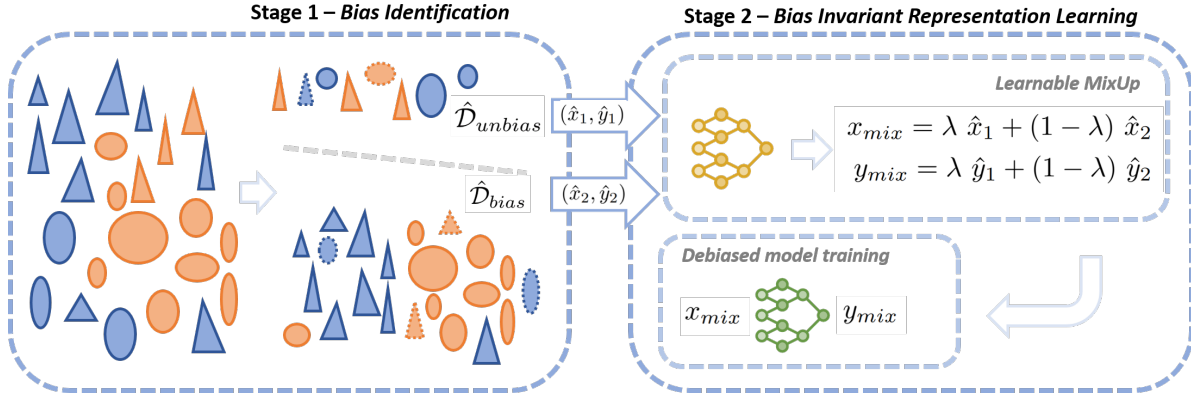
Stage 1 – *Bias Identification*

Stage 2 – *Bias Invariant Representation Learning*

$\hat{\mathcal{D}}_{unbias}$

$(\hat{x}_1, \hat{y}_1)$

$\hat{\mathcal{D}}_{bias}$

$(\hat{x}_2, \hat{y}_2)$

*Learnable MixUp*

$x_{mix} = \lambda \ \hat{x}_1 + (1 - \lambda) \ \hat{x}_2$

$y_{mix} = \lambda \ \hat{y}_1 + (1 - \lambda) \ \hat{y}_2$

*Debiased model training*

$x_{mix}$

$y_{mix}$